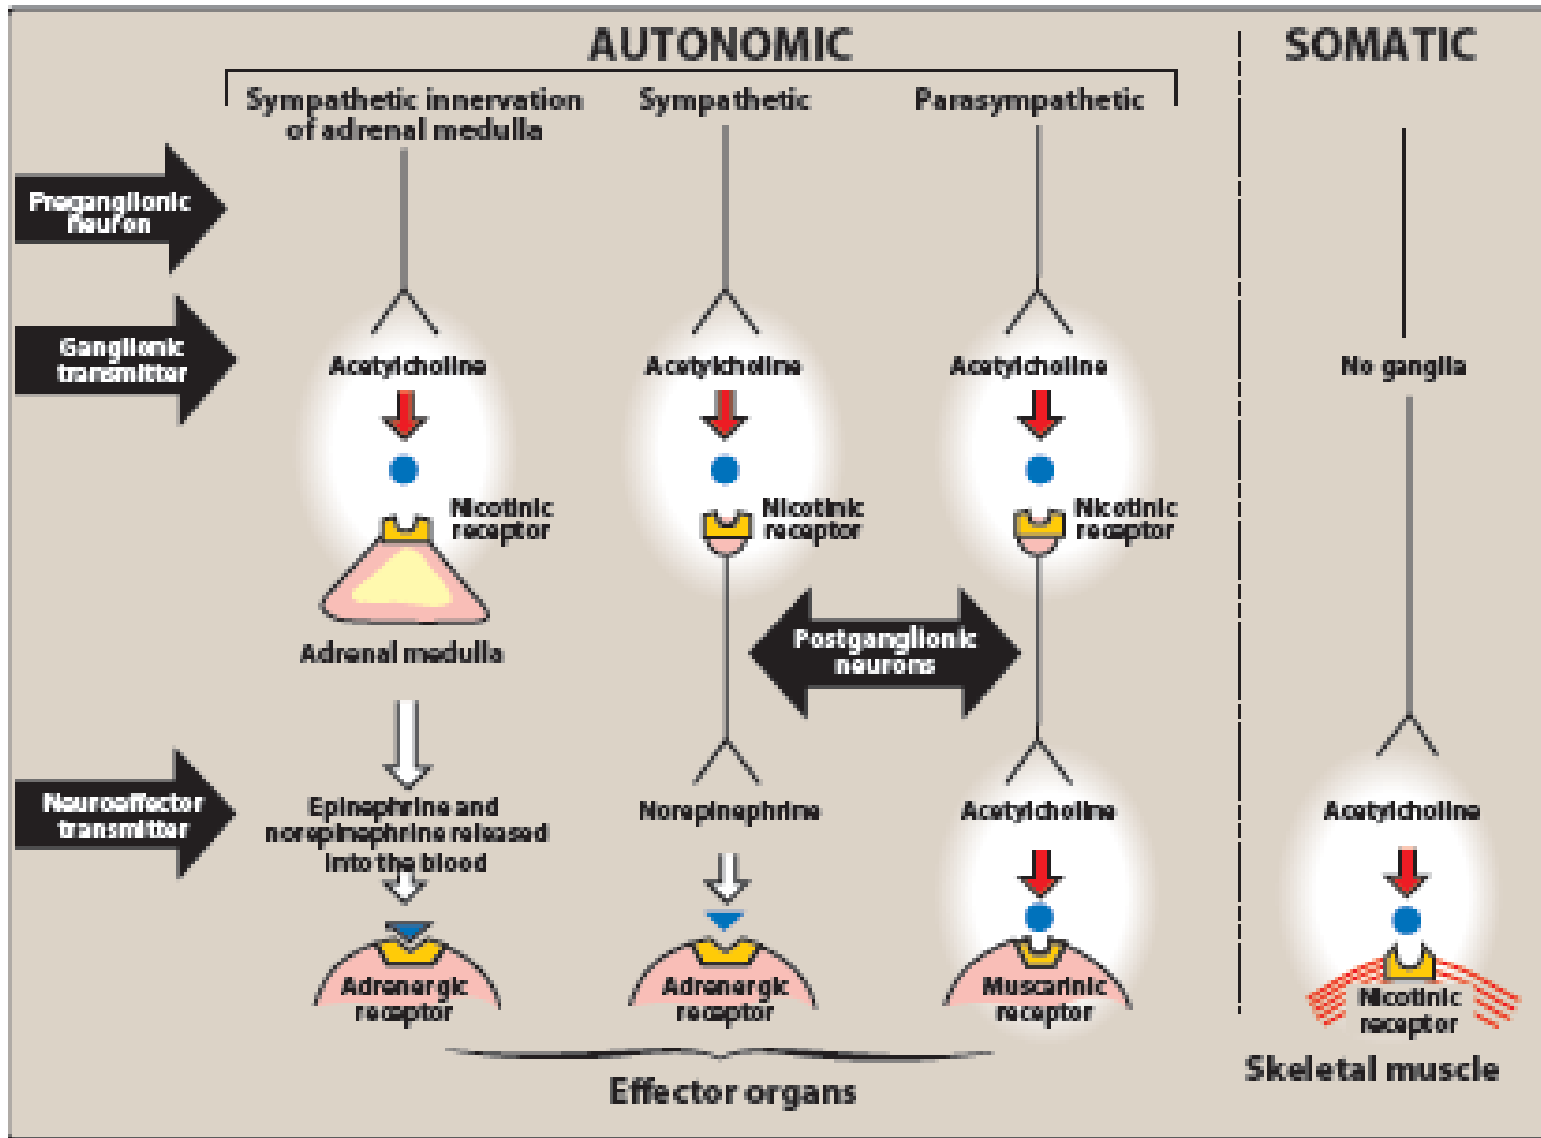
AUTONOMIC

SOMATIC

Sympathetic innervation of adrenal medulla

Sympathetic

Parasympathetic

Preganglionic neuron

Ganglionic transmitter

Acetylcholine

Acetylcholine

Acetylcholine

No ganglia

Nicotinic receptor

Nicotinic receptor

Nicotinic receptor

Adrenal medulla

Postganglionic neurons

Neuroeffector transmitter

Epinephrine and norepinephrine released into the blood

Norepinephrine

Acetylcholine

Acetylcholine

Adrenergic receptor

Adrenergic receptor

Muscarinic receptor

Nicotinic receptor

Effector organs

Skeletal muscle